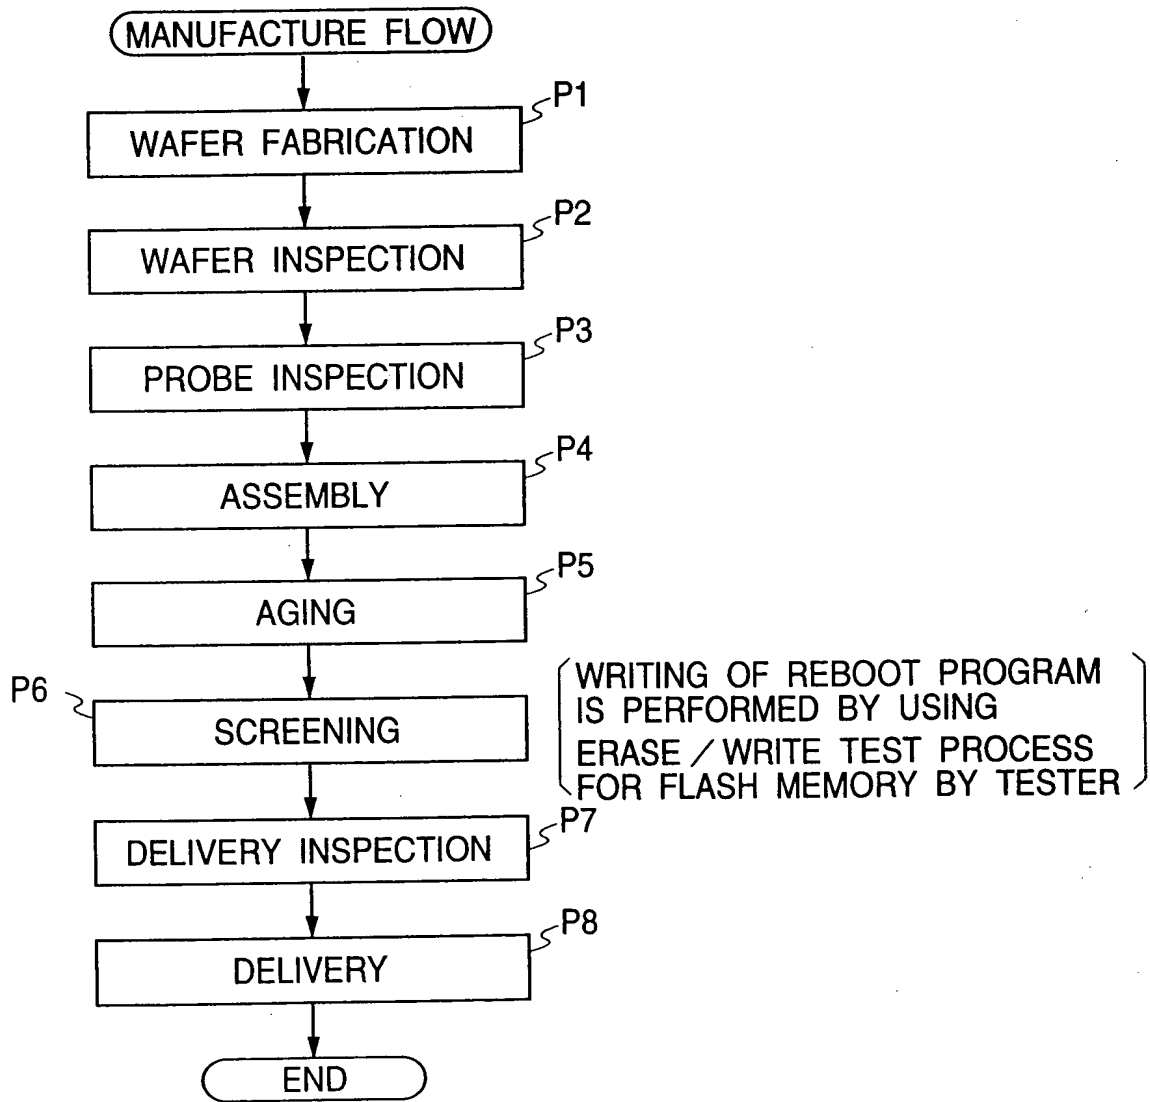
MANUFACTURE FLOW

P1
WAFER FABRICATION

P2
WAFER INSPECTION

P3
PROBE INSPECTION

P4
ASSEMBLY

P5
AGING

P6
SCREENING

WRITING OF REBOOT PROGRAM IS PERFORMED BY USING ERASE / WRITE TEST PROCESS FOR FLASH MEMORY BY TESTER

P7
DELIVERY INSPECTION

P8
DELIVERY

END